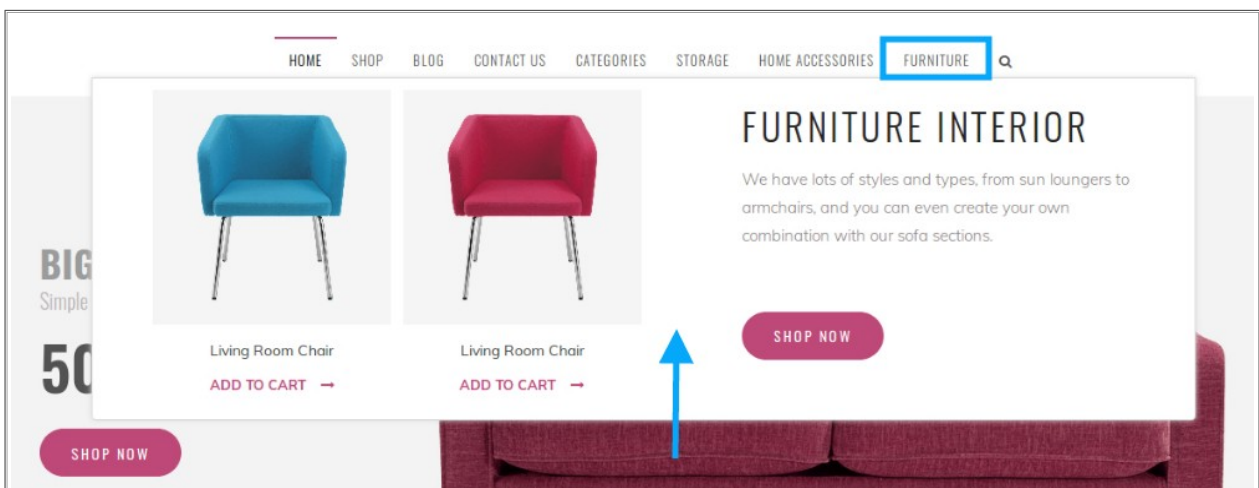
HOME SHOP BLOG CONTACT US CATEGORIES STORAGE HOME ACCESSORIES FURNITURE

FURNITURE INTERIOR

We have lots of styles and types, from sun loungers to armchairs, and you can even create your own combination with our sofa sections.

SHOP NOW

Living Room Chair
ADD TO CART →

Living Room Chair
ADD TO CART →

BIG
Simple
50

SHOP NOW